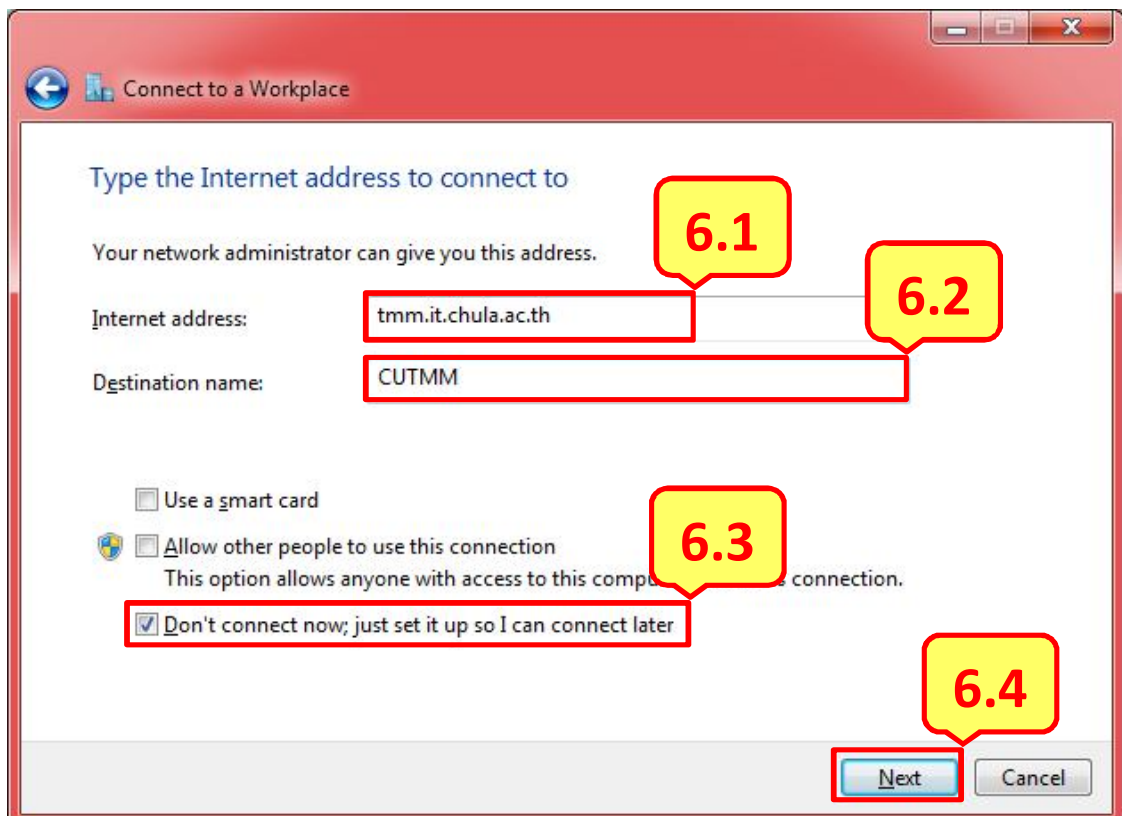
Connect to a Workplace

Type the Internet address to connect to

6.1

Your network administrator can give you this address.

6.2

Internet address: tmm.it.chula.ac.th

Destination name: CUTMM

Use a smart card

6.3

Allow other people to use this connection

This option allows anyone with access to this compu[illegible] connection.

Don't connect now; just set it up so I can connect later

6.4

Next

Cancel